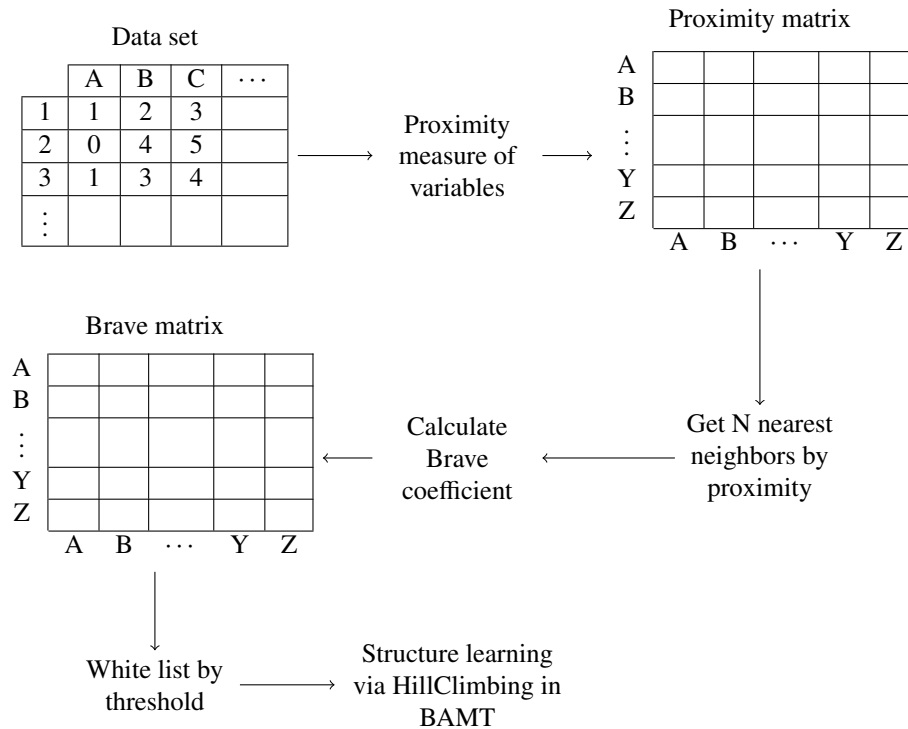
Data set

|  | A | B | C | $\cdots$ |
|---|---|---|---|---|
| 1 | 1 | 2 | 3 |  |
| 2 | 0 | 4 | 5 |  |
| 3 | 1 | 3 | 4 |  |
| $\vdots$ |  |  |  |  |

Proximity measure of variables

Proximity matrix

A
B
$\vdots$
Y
Z

A B $\cdots$ Y Z

Get N nearest neighbors by proximity

Calculate Brave coefficient

Brave matrix

A
B
$\vdots$
Y
Z

A B $\cdots$ Y Z

White list by threshold

Structure learning via HillClimbing in BAMT